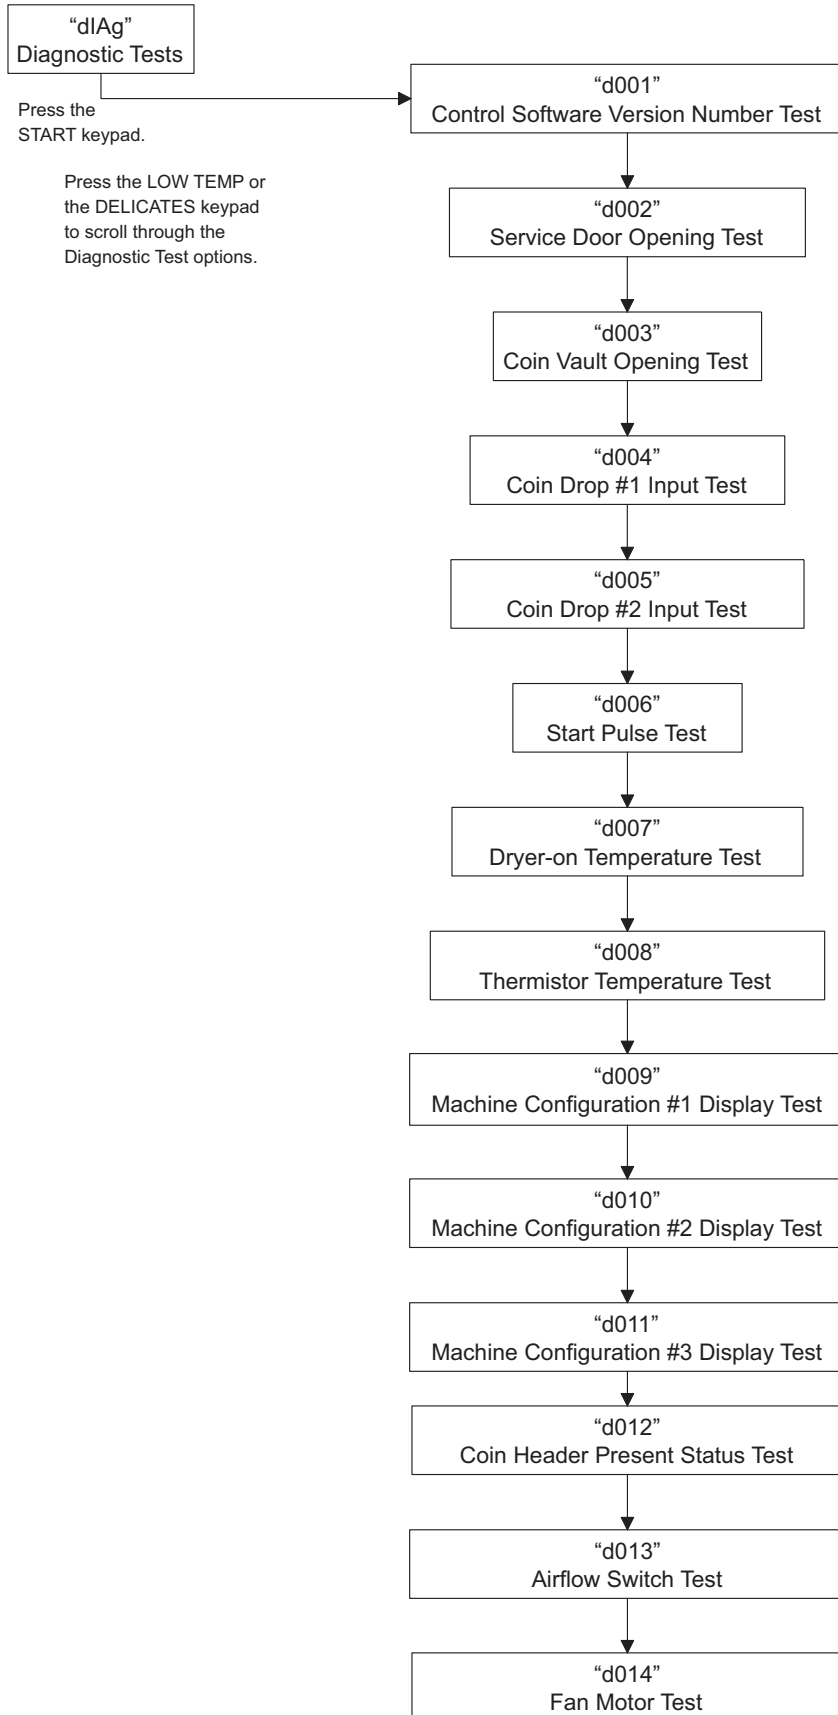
“dIAg”
Diagnostic Tests

Press the START keypad.

Press the LOW TEMP or the DELICATES keypad to scroll through the Diagnostic Test options.

“d001”
Control Software Version Number Test

“d002”
Service Door Opening Test

“d003”
Coin Vault Opening Test

“d004”
Coin Drop #1 Input Test

“d005”
Coin Drop #2 Input Test

“d006”
Start Pulse Test

“d007”
Dryer-on Temperature Test

“d008”
Thermistor Temperature Test

“d009”
Machine Configuration #1 Display Test

“d010”
Machine Configuration #2 Display Test

“d011”
Machine Configuration #3 Display Test

“d012”
Coin Header Present Status Test

“d013”
Airflow Switch Test

“d014”
Fan Motor Test